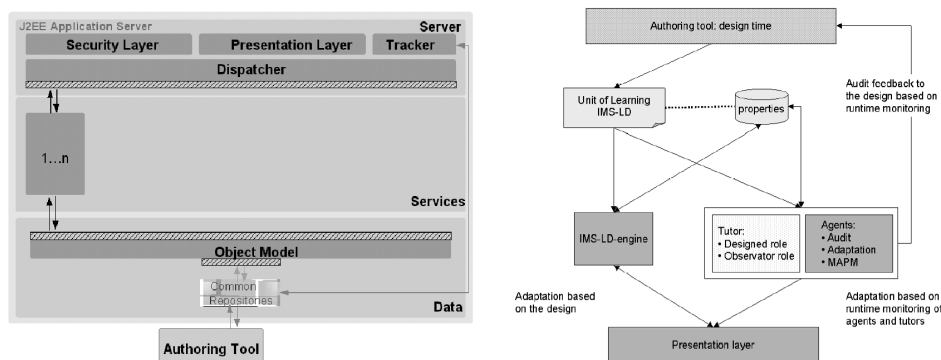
J2EE Application Server

Server

Security Layer

Presentation Layer

Tracker

Dispatcher

1...n

Services

Object Model

Common Repositories

Data

Authoring Tool

Authoring tool: design time

Audit feedback to the design based on runtime monitoring

Unit of Learning IMS-LD

properties

IMS-LD-engine

Tutor:
• Designed role
• Observator role

Agents:
• Audit
• Adaptation
• MAPM

Adaptation based on the design

Adaptation based on runtime monitoring of agents and tutors

Presentation layer